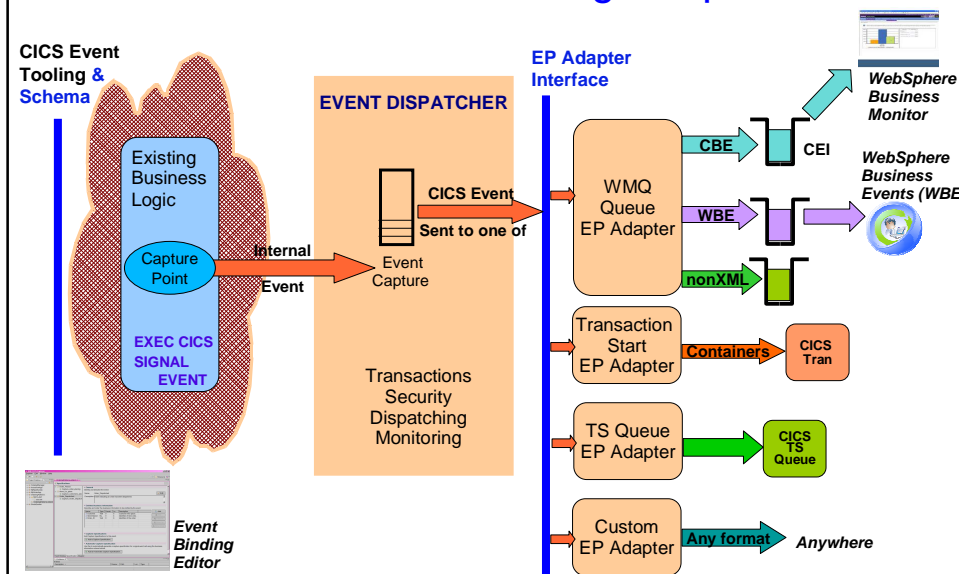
CICS Event Tooling & Schema

EVENT DISPATCHER

EP Adapter Interface

WebSphere Business Monitor

Existing Business Logic

Capture Point

EXEC CICS SIGNAL EVENT

Internal Event

Event Capture

CICS Event Sent to one of

Transactions Security Dispatching Monitoring

WMQ Queue EP Adapter

CBE

CEI

WBE

WebSphere Business Events (WBE

nonXML

Transaction Start EP Adapter

Containers

CICS Tran

TS Queue EP Adapter

CICS TS Queue

Custom EP Adapter

Any format

Anywhere

Event Binding Editor